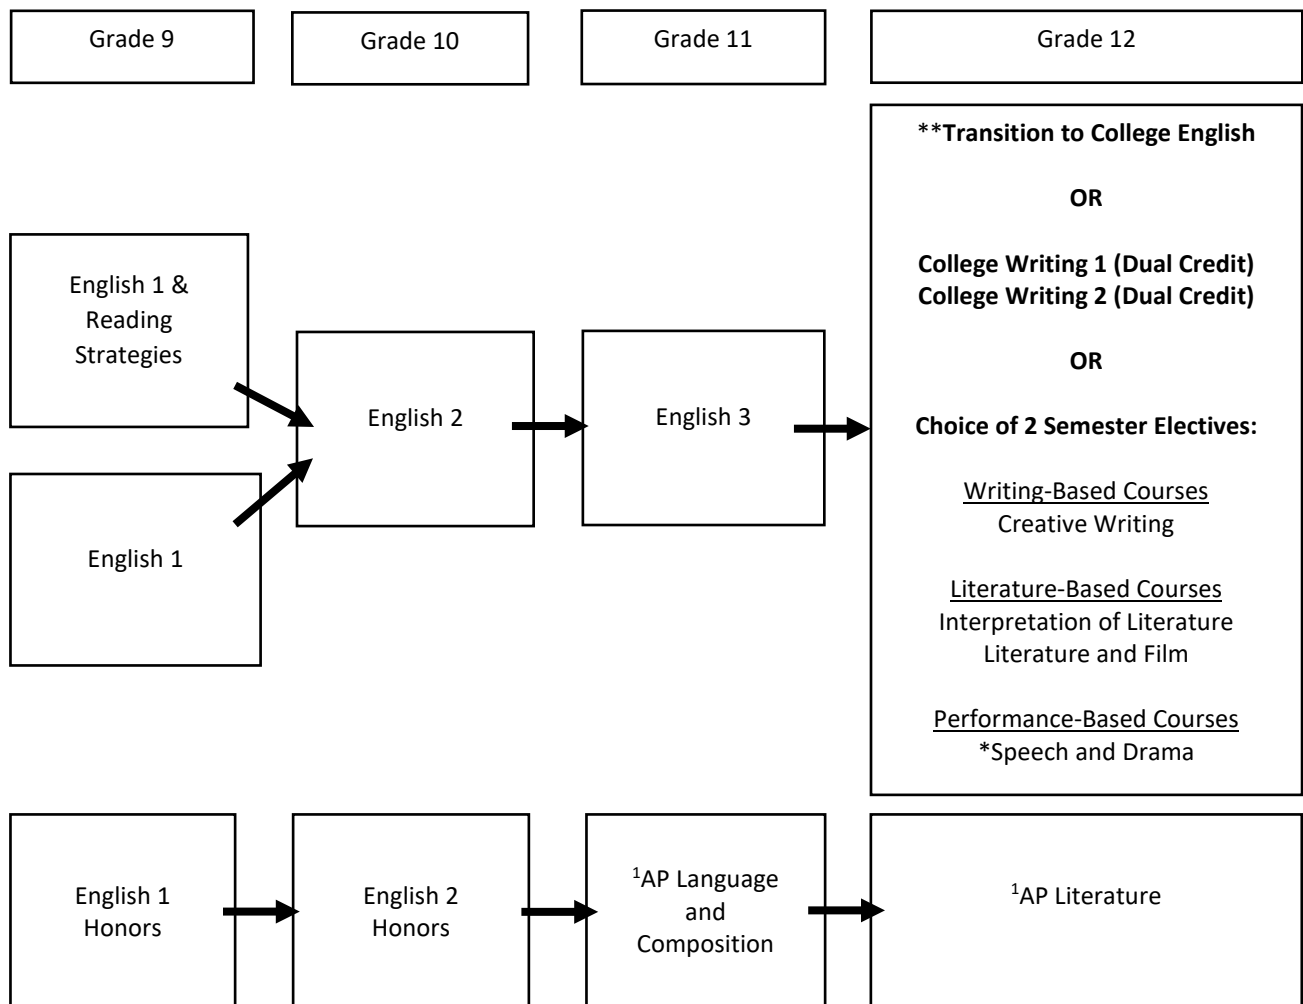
Grade 9

Grade 10

Grade 11

Grade 12

**Transition to College English

OR

College Writing 1 (Dual Credit)
College Writing 2 (Dual Credit)

OR

Choice of 2 Semester Electives:

Writing-Based Courses
Creative Writing

Literature-Based Courses
Interpretation of Literature
Literature and Film

Performance-Based Courses
*Speech and Drama

English 1 & Reading Strategies

English 1

English 2

English 3

English 1 Honors

English 2 Honors

$^1$AP Language and Composition

$^1$AP Literature